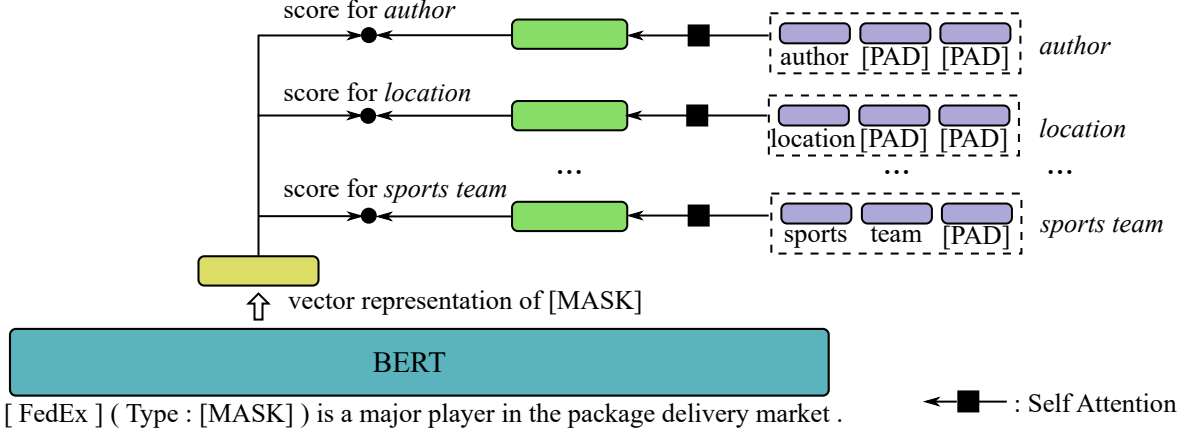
score for *author*

author [PAD] [PAD]

*author*

score for *location*

location [PAD] [PAD]

*location*

...

...

...

score for *sports team*

sports team [PAD]

*sports team*

vector representation of [MASK]

BERT

[ FedEx ] ( Type : [MASK] ) is a major player in the package delivery market .

: Self Attention